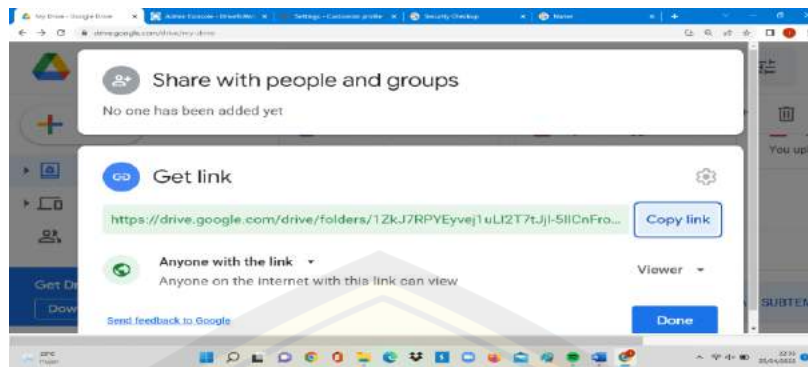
My Drive - Google Drive
Admin Console - Drivefolder
Settings - Customize profile
Security Checkup
drive.google.com/drive/my-drive

Share with people and groups
No one has been added yet

Get link
https://drive.google.com/drive/folders/1ZkJ7RPYEyvej1uLI2T7tJjl-5IICnFro...
Copy link
Anyone with the link
Anyone on the internet with this link can view
Viewer
Send feedback to Google
Done

You upl
Get Dr
Dow
SUBTEM